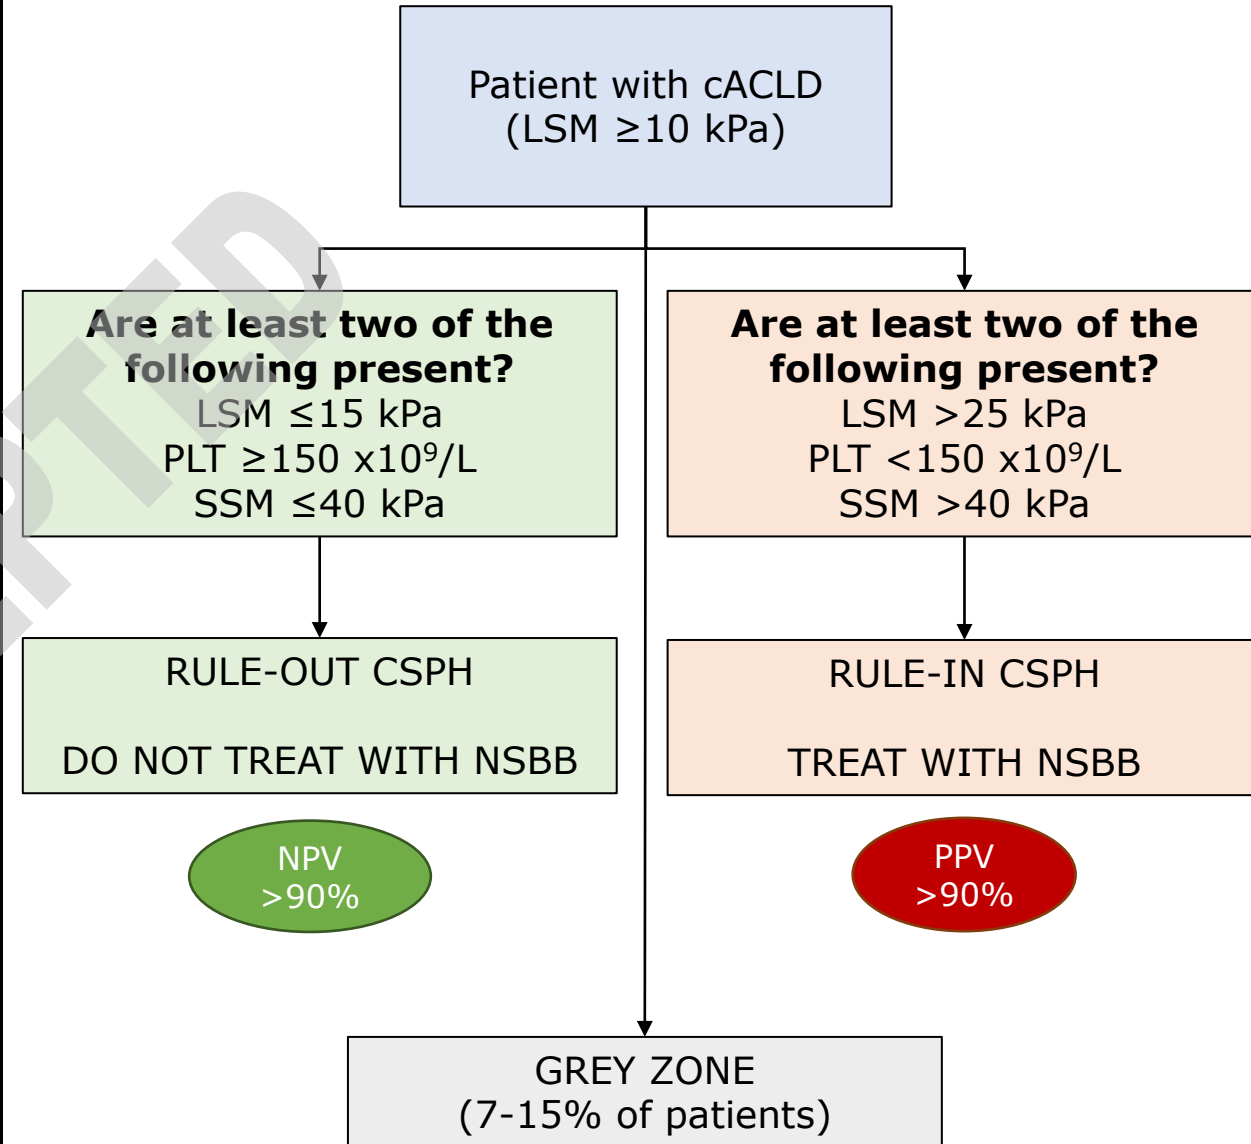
Patient with cACLD
(LSM $\geq$10 kPa)

**Are at least two of the following present?**
LSM $\leq$15 kPa
PLT $\geq$150 x$10^9$/L
SSM $\leq$40 kPa

**Are at least two of the following present?**
LSM >25 kPa
PLT <150 x$10^9$/L
SSM >40 kPa

RULE-OUT CSPH

DO NOT TREAT WITH NSBB

RULE-IN CSPH

TREAT WITH NSBB

NPV
>90%

PPV
>90%

GREY ZONE
(7-15% of patients)

PTED